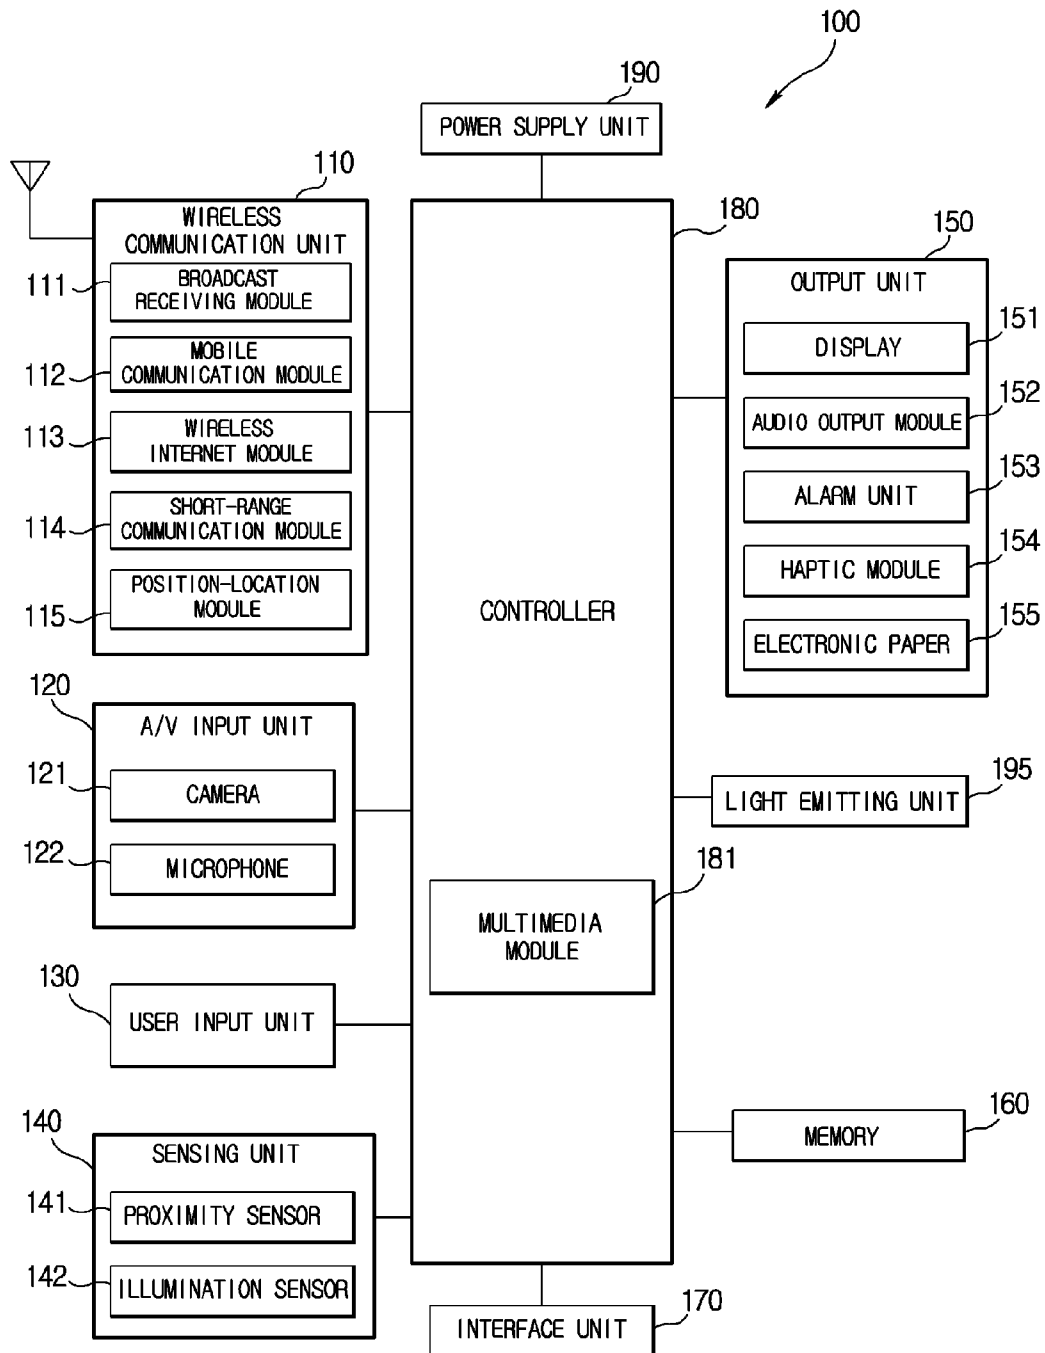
100

190
POWER SUPPLY UNIT

110
WIRELESS COMMUNICATION UNIT
111 BROADCAST RECEIVING MODULE
112 MOBILE COMMUNICATION MODULE
113 WIRELESS INTERNET MODULE
114 SHORT-RANGE COMMUNICATION MODULE
115 POSITION-LOCATION MODULE

180
CONTROLLER

150
OUTPUT UNIT
DISPLAY 151
AUDIO OUTPUT MODULE 152
ALARM UNIT 153
HAPTIC MODULE 154
ELECTRONIC PAPER 155

120
A/V INPUT UNIT
121 CAMERA
122 MICROPHONE

LIGHT EMITTING UNIT 195

181
MULTIMEDIA MODULE

130
USER INPUT UNIT

140
SENSING UNIT
141 PROXIMITY SENSOR
142 ILLUMINATION SENSOR

MEMORY 160

INTERFACE UNIT 170